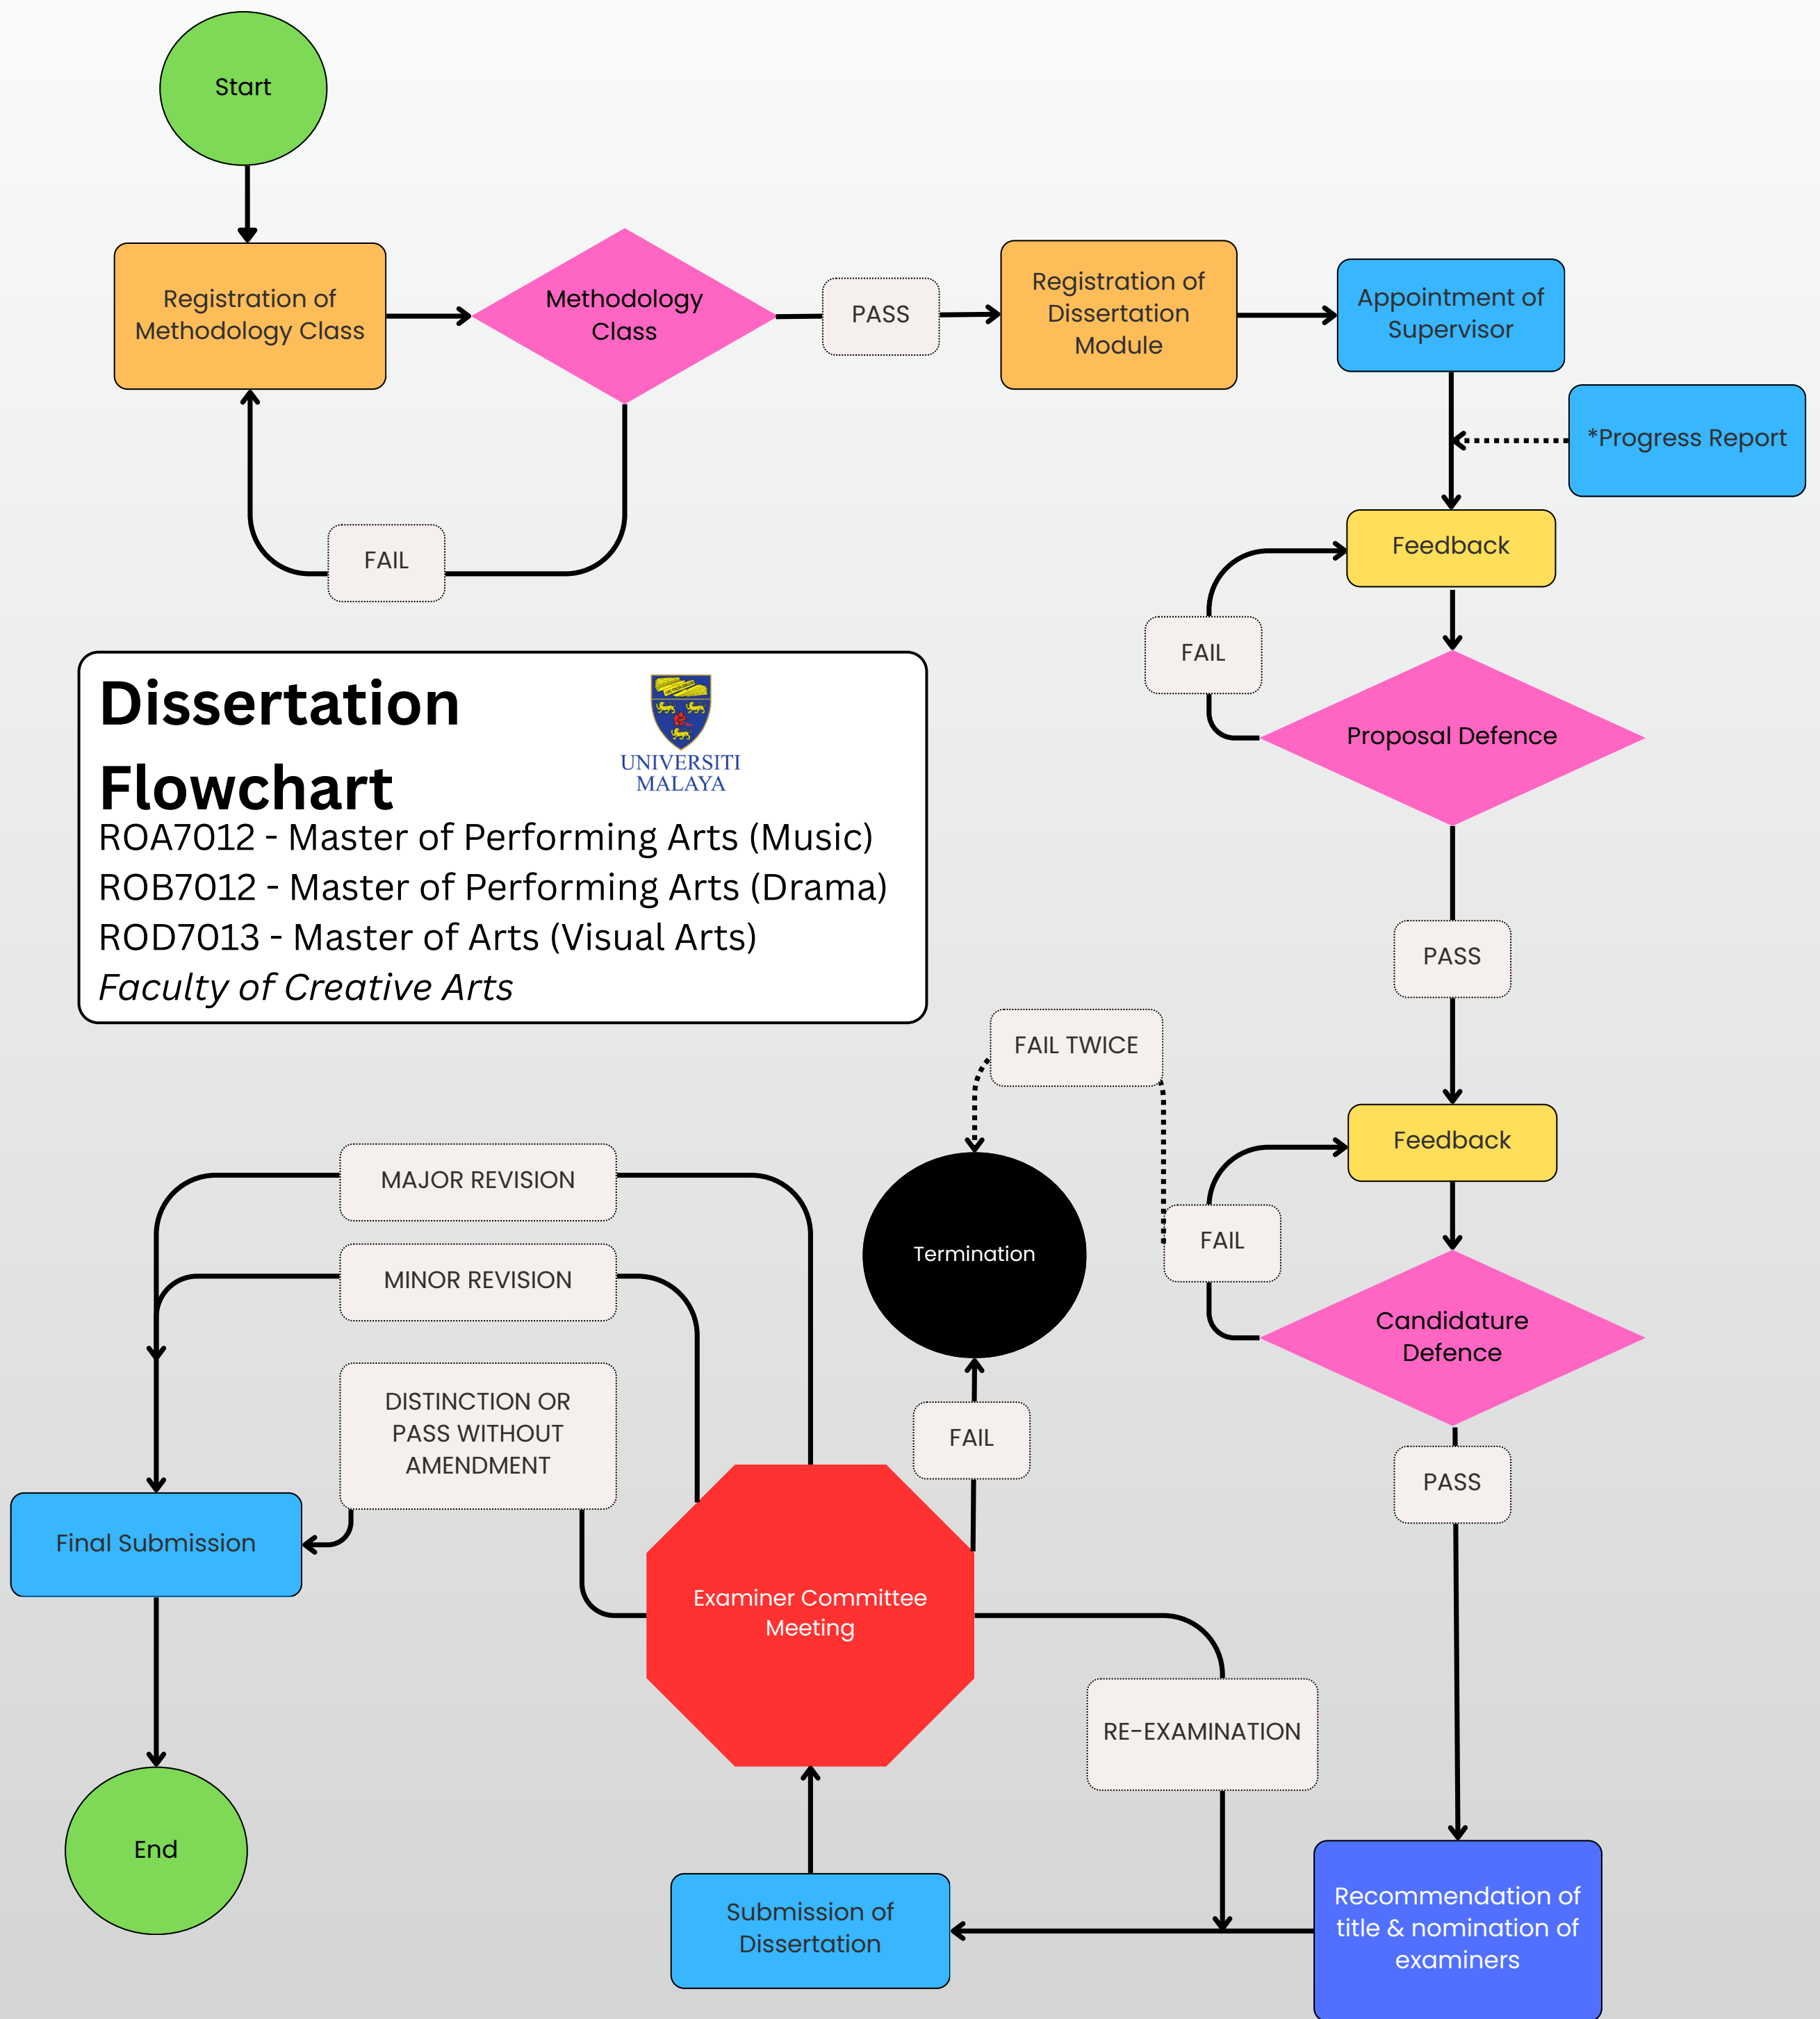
Start

Registration of Methodology Class

Methodology Class

PASS

Registration of Dissertation Module

Appointment of Supervisor

*Progress Report

FAIL

Feedback

FAIL

Proposal Defence

Dissertation Flowchart

UNIVERSITI MALAYA

ROA7012 - Master of Performing Arts (Music)
ROB7012 - Master of Performing Arts (Drama)
ROD7013 - Master of Arts (Visual Arts)
*Faculty of Creative Arts*

PASS

FAIL TWICE

Feedback

MAJOR REVISION

MINOR REVISION

Termination

FAIL

Candidature Defence

DISTINCTION OR PASS WITHOUT AMENDMENT

FAIL

PASS

Final Submission

Examiner Committee Meeting

RE-EXAMINATION

End

Submission of Dissertation

Recommendation of title & nomination of examiners